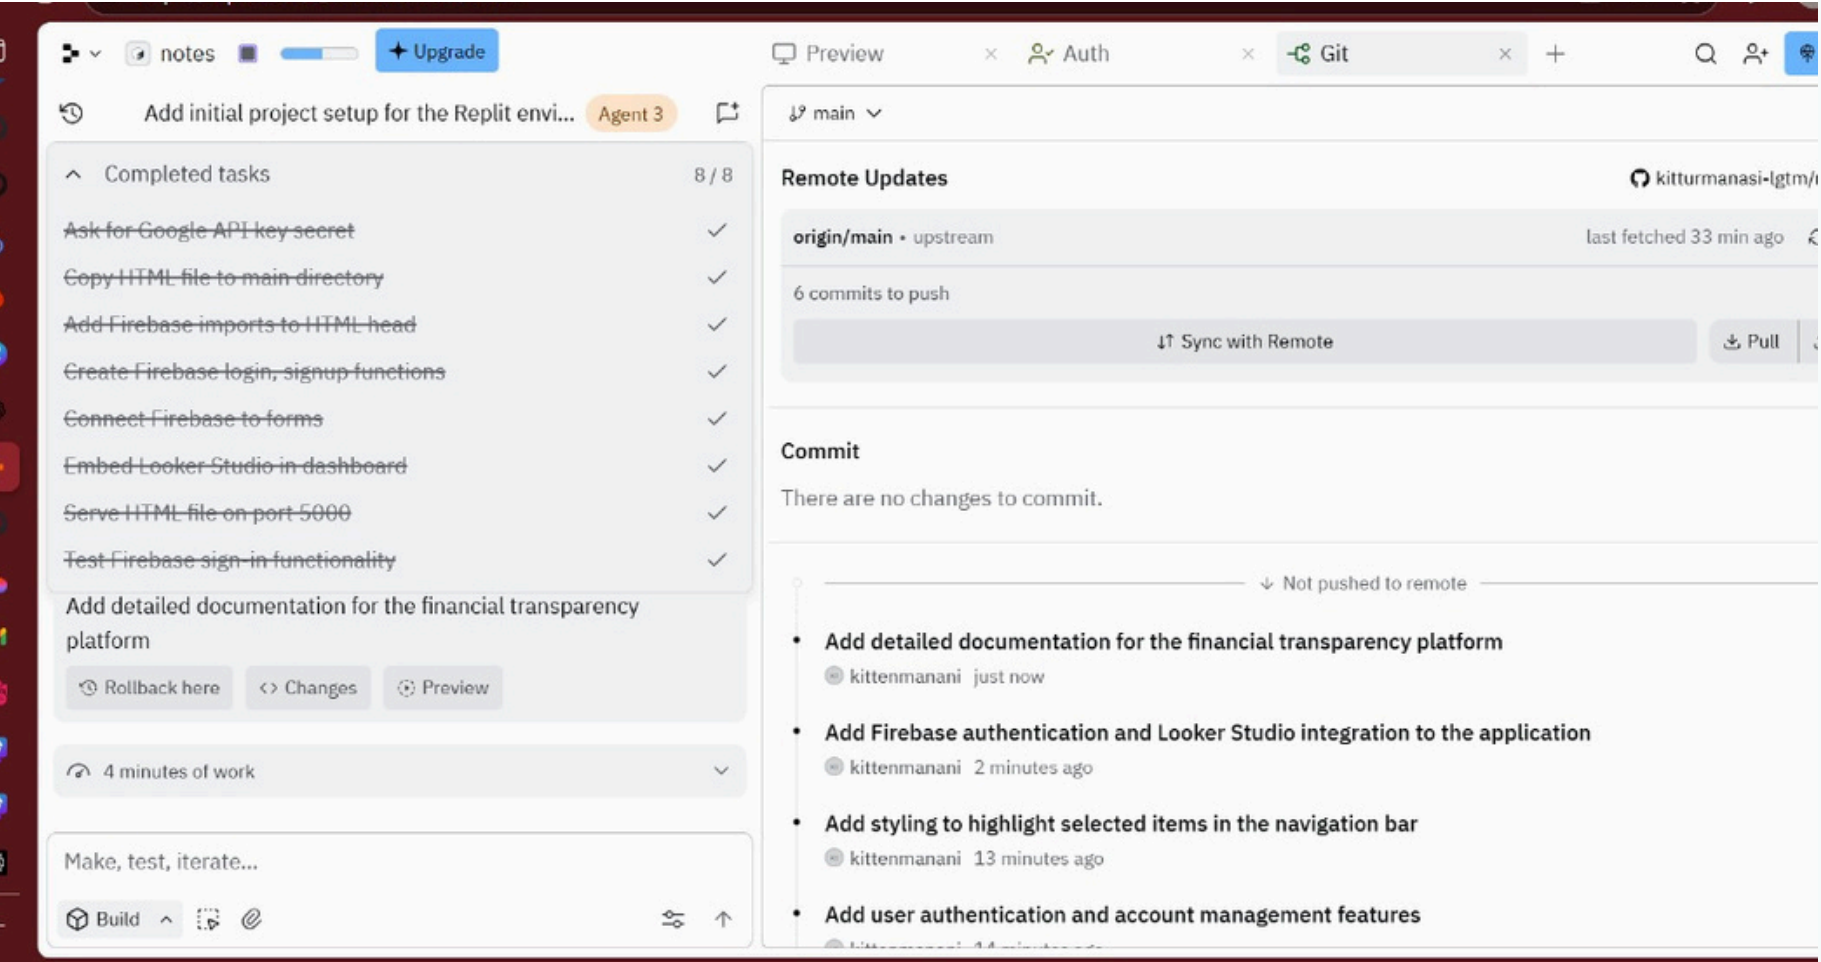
notes

Upgrade

Preview

Auth

Git

Add initial project setup for the Replit envi...

Agent 3

Completed tasks

8 / 8

~~Ask for Google API key secret~~

~~Copy HTML file to main directory~~

~~Add Firebase imports to HTML head~~

~~Create Firebase login, signup functions~~

~~Connect Firebase to forms~~

~~Embed Looker Studio in dashboard~~

~~Serve HTML file on port 5000~~

~~Test Firebase sign-in functionality~~

Add detailed documentation for the financial transparency platform

Rollback here

Changes

Preview

4 minutes of work

Make, test, iterate...

Build

main

Remote Updates

kitturmanasi-lgtm/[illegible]

origin/main • upstream

last fetched 33 min ago

6 commits to push

Sync with Remote

Pull

Commit

There are no changes to commit.

Not pushed to remote

Add detailed documentation for the financial transparency platform

kittenmanani just now

Add Firebase authentication and Looker Studio integration to the application

kittenmanani 2 minutes ago

Add styling to highlight selected items in the navigation bar

kittenmanani 13 minutes ago

Add user authentication and account management features

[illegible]